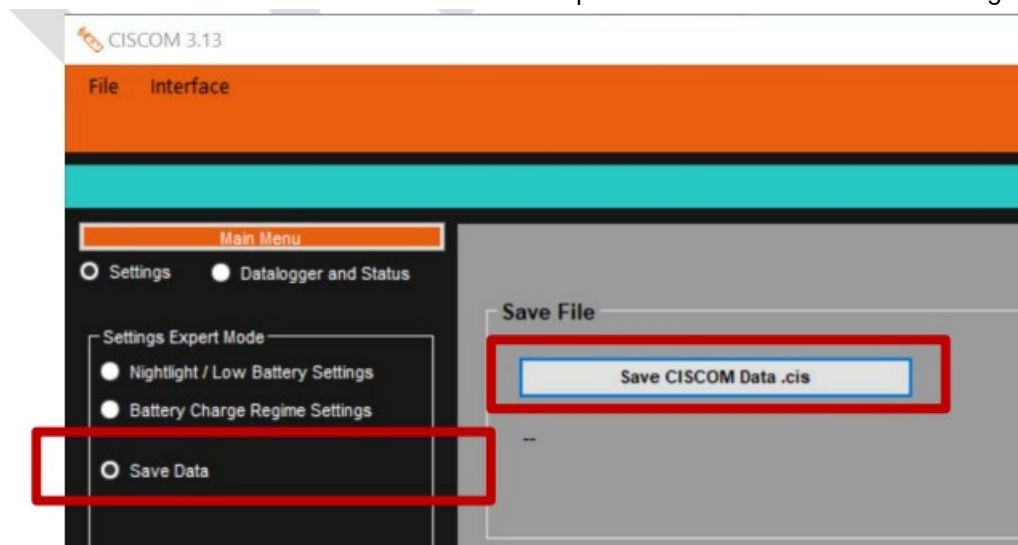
CISCOM 3.13

File Interface

Main Menu

Settings Datalogger and Status

Settings Expert Mode

Nightlight / Low Battery Settings

Battery Charge Regime Settings

Save Data

Save File

Save CISCOM Data .cis

--